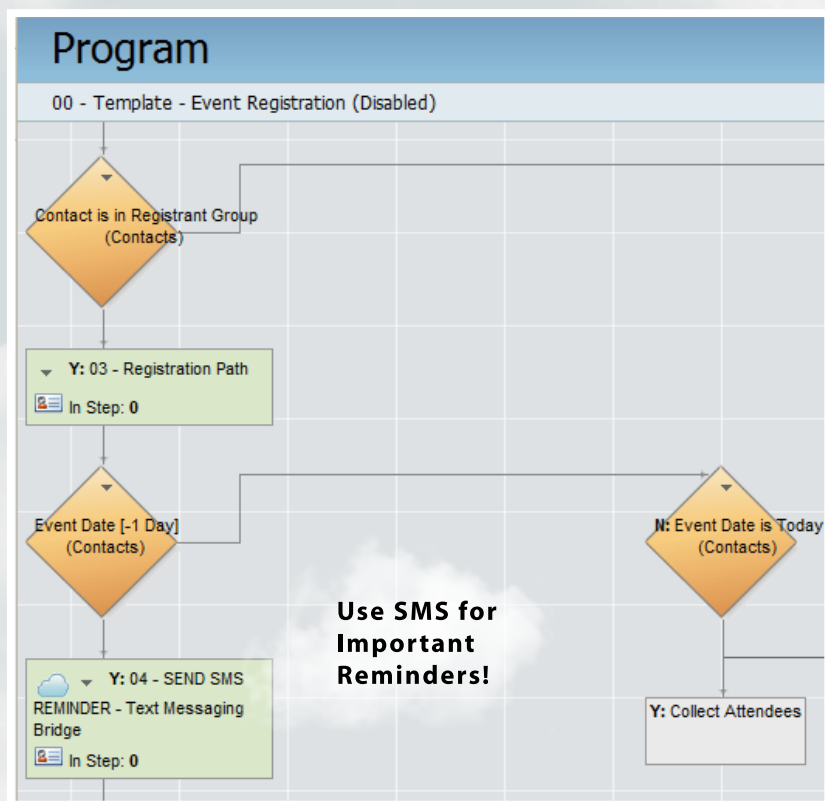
Program

00 - Template - Event Registration (Disabled)

Contact is in Registrant Group (Contacts)

Y: 03 - Registration Path
In Step: 0

Event Date [-1 Day] (Contacts)

N: Event Date is Today (Contacts)

Use SMS for Important Reminders!

Y: 04 - SEND SMS REMINDER - Text Messaging Bridge
In Step: 0

Y: Collect Attendees